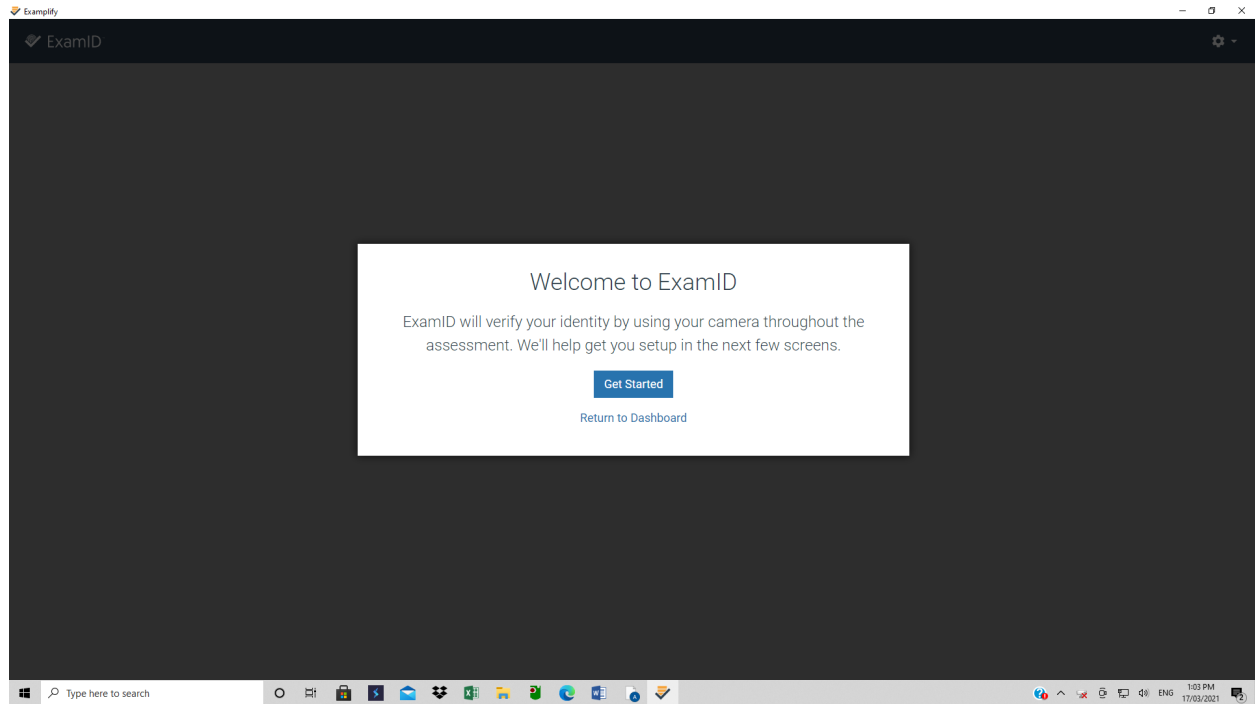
Examplify

ExamID

Welcome to ExamID

ExamID will verify your identity by using your camera throughout the assessment. We'll help get you setup in the next few screens.

Get Started

Return to Dashboard

Type here to search

ENG 1:03 PM 17/03/2021